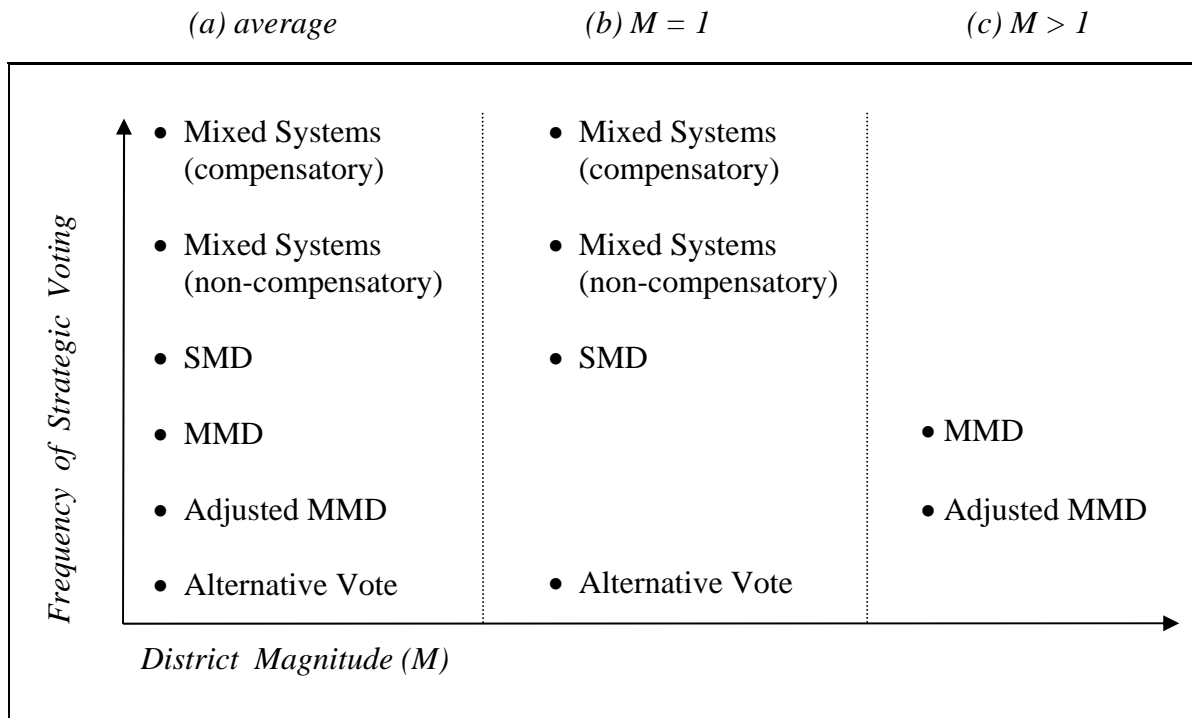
(a) average

(b) $M = 1$

(c) $M > 1$

Frequency of Strategic Voting

• Mixed Systems (compensatory)
• Mixed Systems (non-compensatory)
• SMD
• MMD
• Adjusted MMD
• Alternative Vote

• Mixed Systems (compensatory)
• Mixed Systems (non-compensatory)
• SMD
• Alternative Vote

• MMD
• Adjusted MMD

District Magnitude (M)